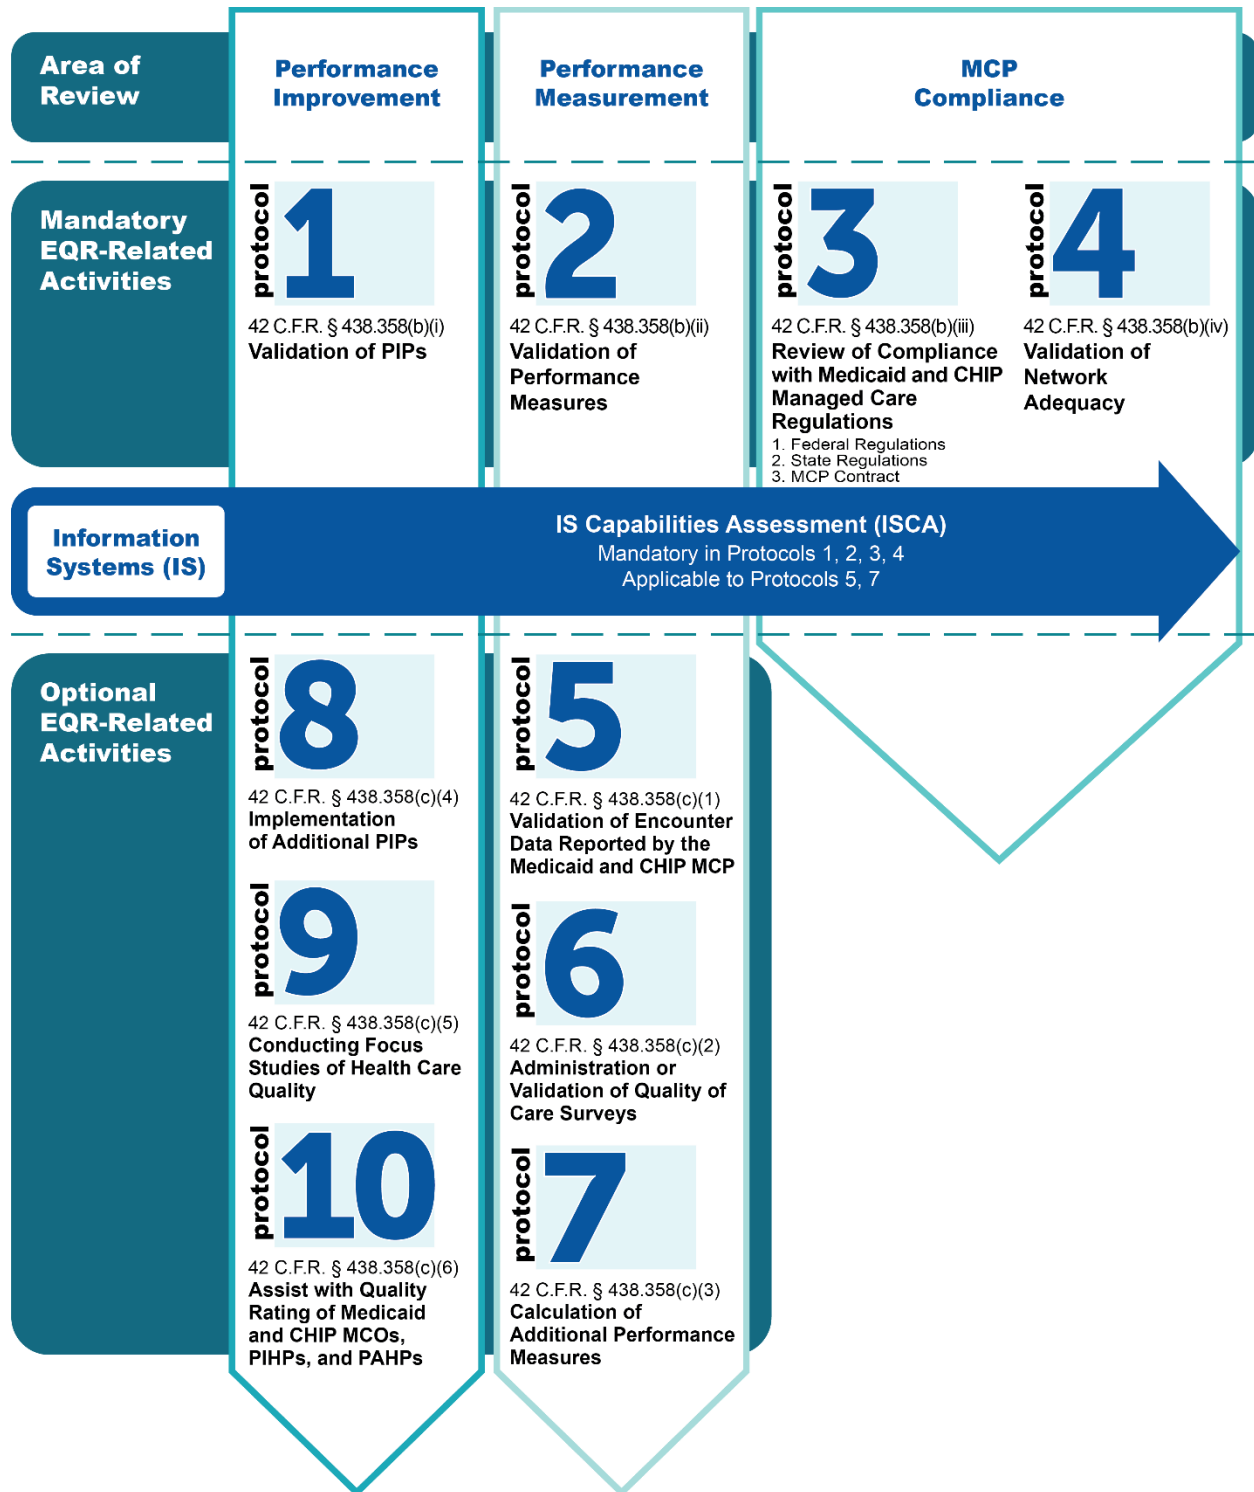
Area of Review

Performance Improvement

Performance Measurement

MCP Compliance

Mandatory EQR-Related Activities

protocol 1
42 C.F.R. § 438.358(b)(i)
Validation of PIPs

protocol 2
42 C.F.R. § 438.358(b)(ii)
Validation of Performance Measures

protocol 3
42 C.F.R. § 438.358(b)(iii)
Review of Compliance with Medicaid and CHIP Managed Care Regulations
1. Federal Regulations
2. State Regulations
3. MCP Contract

protocol 4
42 C.F.R. § 438.358(b)(iv)
Validation of Network Adequacy

Information Systems (IS)

IS Capabilities Assessment (ISCA)
Mandatory in Protocols 1, 2, 3, 4
Applicable to Protocols 5, 7

Optional EQR-Related Activities

protocol 8
42 C.F.R. § 438.358(c)(4)
Implementation of Additional PIPs

protocol 9
42 C.F.R. § 438.358(c)(5)
Conducting Focus Studies of Health Care Quality

protocol 10
42 C.F.R. § 438.358(c)(6)
Assist with Quality Rating of Medicaid and CHIP MCOs, PIHPs, and PAHPs

protocol 5
42 C.F.R. § 438.358(c)(1)
Validation of Encounter Data Reported by the Medicaid and CHIP MCP

protocol 6
42 C.F.R. § 438.358(c)(2)
Administration or Validation of Quality of Care Surveys

protocol 7
42 C.F.R. § 438.358(c)(3)
Calculation of Additional Performance Measures